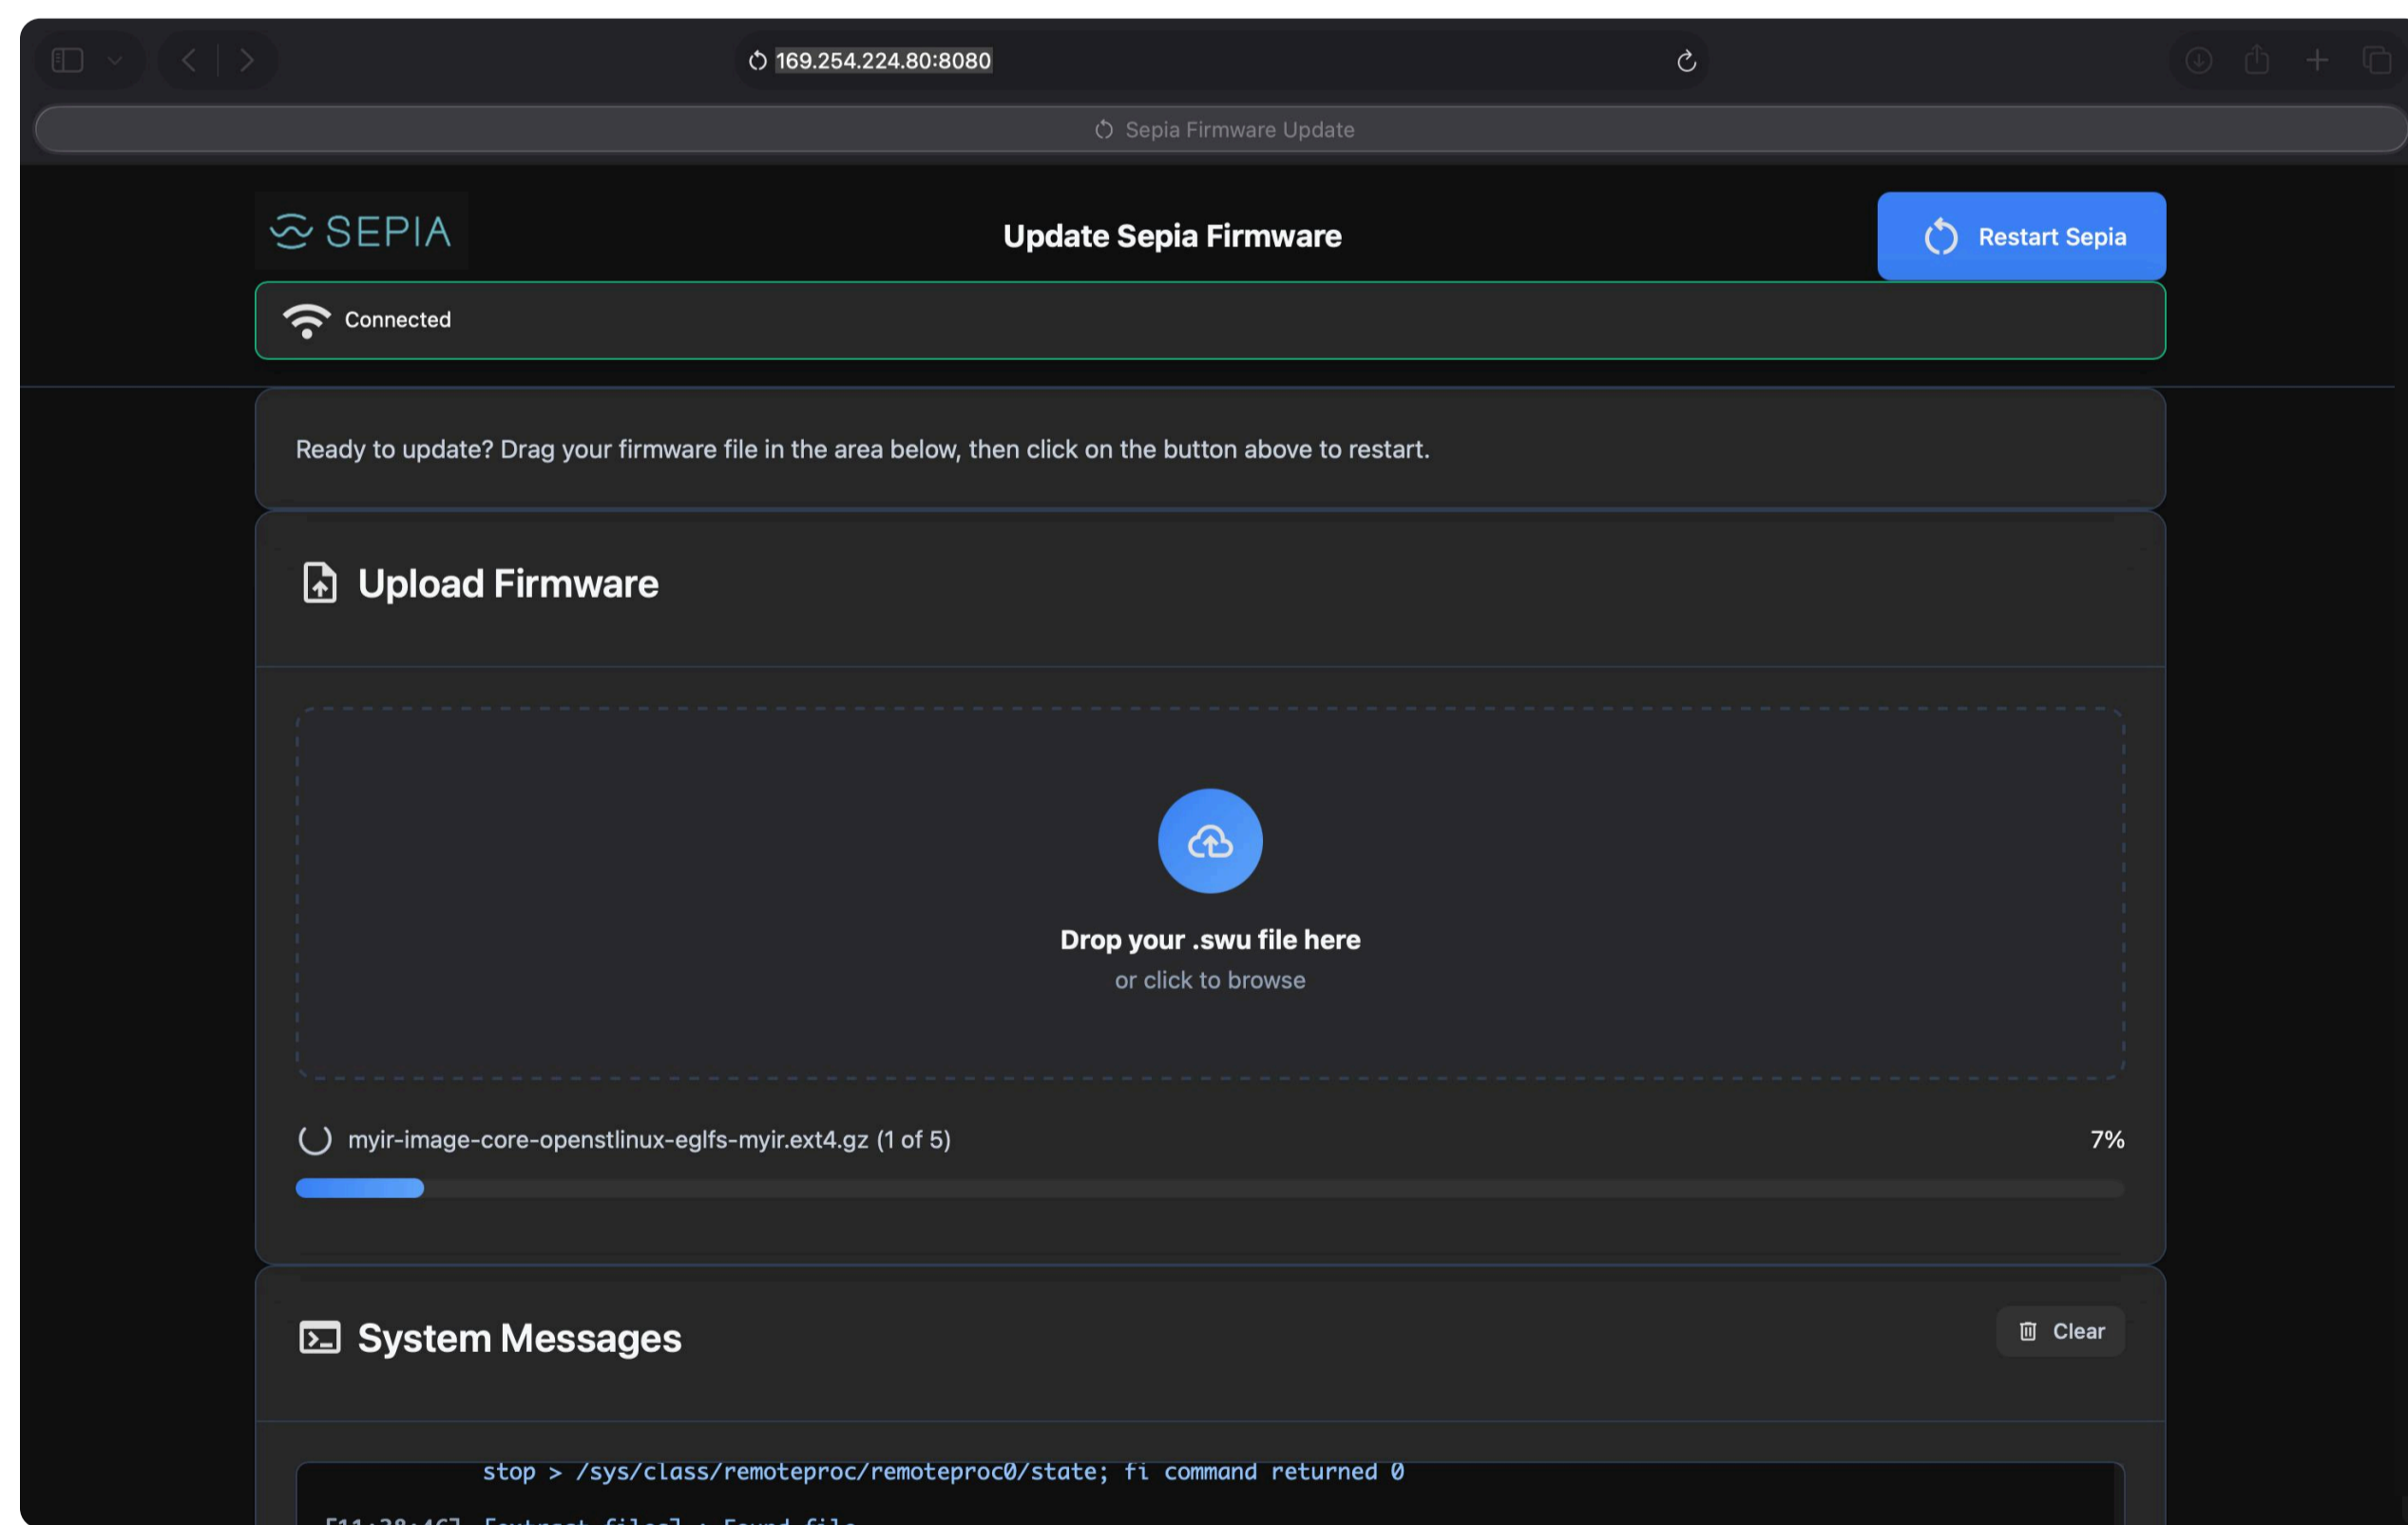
169.254.224.80:8080

Sepia Firmware Update

SEPIA

Update Sepia Firmware

Restart Sepia

Connected

Ready to update? Drag your firmware file in the area below, then click on the button above to restart.

Upload Firmware

Drop your .swu file here

or click to browse

myir-image-core-openstlinux-eglfs-myir.ext4.gz (1 of 5)

7%

System Messages

Clear

stop > /sys/class/remoteproc/remoteproc0/state; fi command returned 0

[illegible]